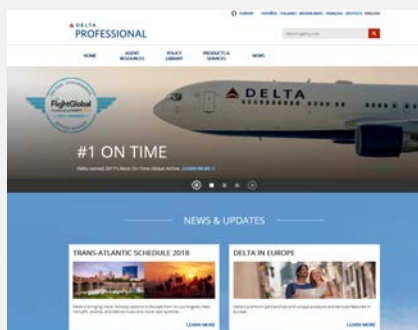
DELTA
PROFESSIONAL

EUROPE ESPAÑOL ITALIANO NEDERLANDS FRANÇAIS DEUTSCH ENGLISH

HOME
AGENT RESOURCES
POLICY LIBRARY
PRODUCTS & SERVICES
NEWS

FlightGlobal

DELTA

#1 ON TIME

Delta named 2017's Most On-Time Global Airline. LEARN MORE

NEWS & UPDATES

TRANS-ATLANTIC SCHEDULE 2018

LEARN MORE

DELTA IN EUROPE

LEARN MORE